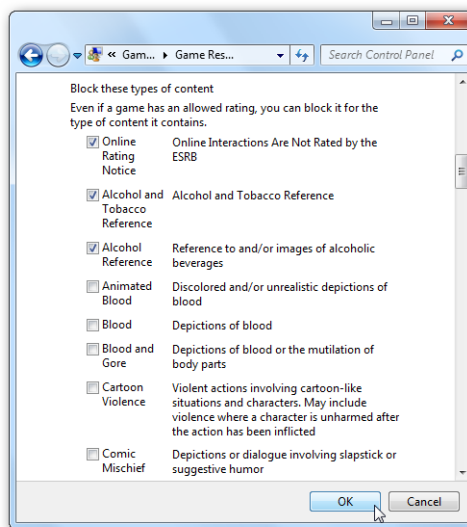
« Gam... › Game Res...

Search Control Panel

Block these types of content

Even if a game has an allowed rating, you can block it for the type of content it contains.

| | |
|---|---|
| Online Rating Notice | Online Interactions Are Not Rated by the ESRB |
| Alcohol and Tobacco Reference | Alcohol and Tobacco Reference |
| Alcohol Reference | Reference to and/or images of alcoholic beverages |
| Animated Blood | Discolored and/or unrealistic depictions of blood |
| Blood | Depictions of blood |
| Blood and Gore | Depictions of blood or the mutilation of body parts |
| Cartoon Violence | Violent actions involving cartoon-like situations and characters. May include violence where a character is unharmed after the action has been inflicted |
| Comic Mischief | Depictions or dialogue involving slapstick or suggestive humor |

OK

Cancel